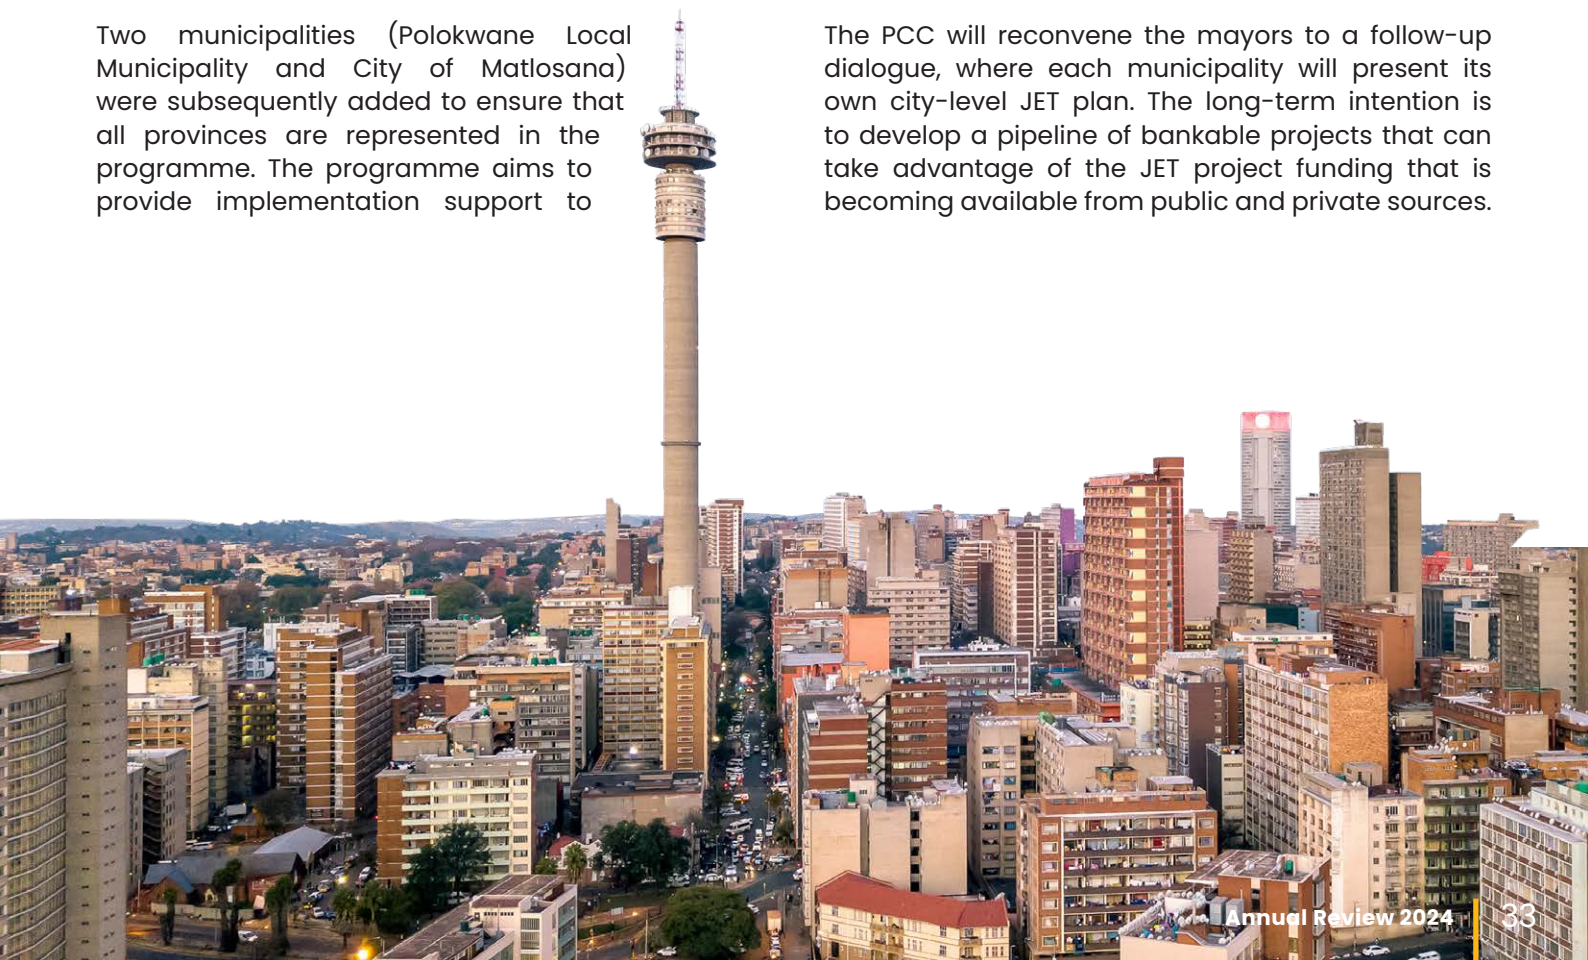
Two municipalities (Polokwane Local Municipality and City of Matlosana) were subsequently added to ensure that all provinces are represented in the programme. The programme aims to provide implementation support to

The PCC will reconvene the mayors to a follow-up dialogue, where each municipality will present its own city-level JET plan. The long-term intention is to develop a pipeline of bankable projects that can take advantage of the JET project funding that is becoming available from public and private sources.

Annual Review 2024 33